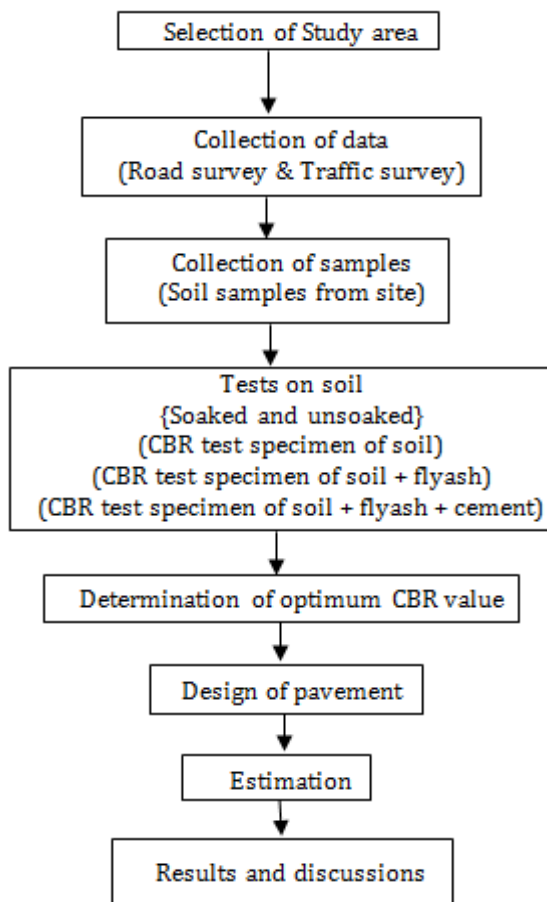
Selection of Study area

Collection of data
(Road survey & Traffic survey)

Collection of samples
(Soil samples from site)

Tests on soil
{Soaked and unsoaked}
(CBR test specimen of soil)
(CBR test specimen of soil + flyash)
(CBR test specimen of soil + flyash + cement)

Determination of optimum CBR value

Design of pavement

Estimation

Results and discussions